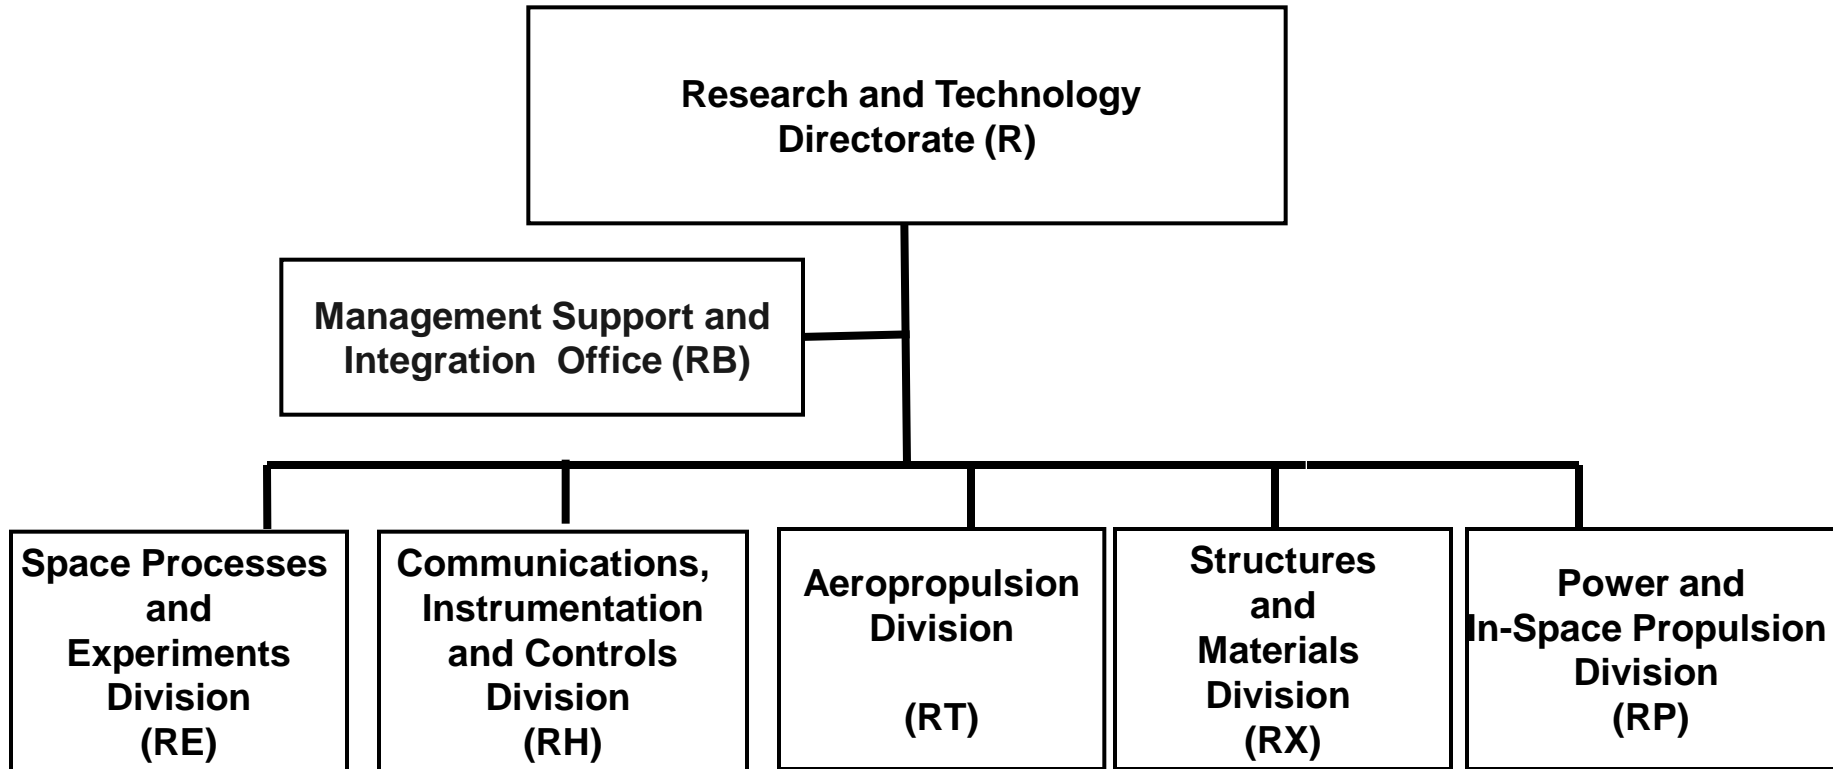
Research and Technology Directorate (R)

Management Support and Integration Office (RB)

Space Processes and Experiments Division (RE)

Communications, Instrumentation and Controls Division (RH)

Aeropropulsion Division

(RT)

Structures and Materials Division (RX)

Power and In-Space Propulsion Division (RP)